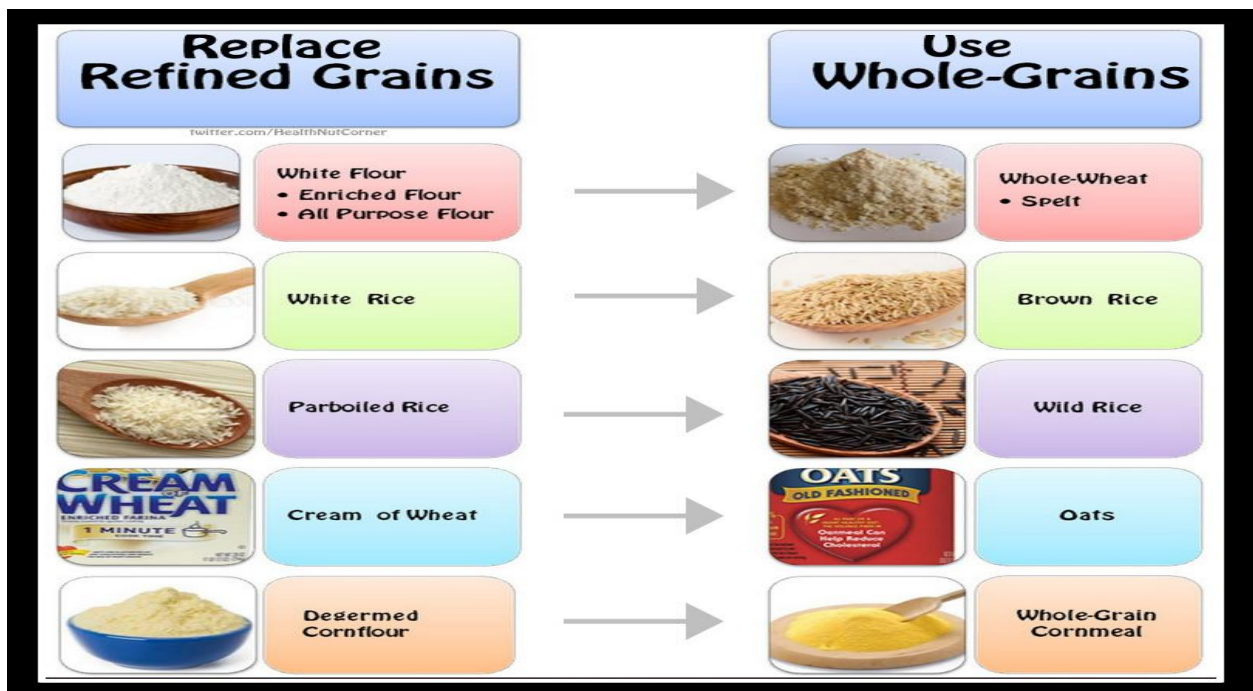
Replace Refined Grains

Use Whole-Grains

twitter.com/HealthNutCorner

White Flour
• Enriched Flour
• All Purpose Flour

Whole-Wheat
• Spelt

White Rice

Brown Rice

Parboiled Rice

Wild Rice

CREAM OF WHEAT
ENRICHED FARINA
1 MINUTE

Cream of Wheat

OATS
OLD FASHIONED
Oatmeal Can Help Reduce Cholesterol

Oats

Degermed Cornflour

Whole-Grain Cornmeal